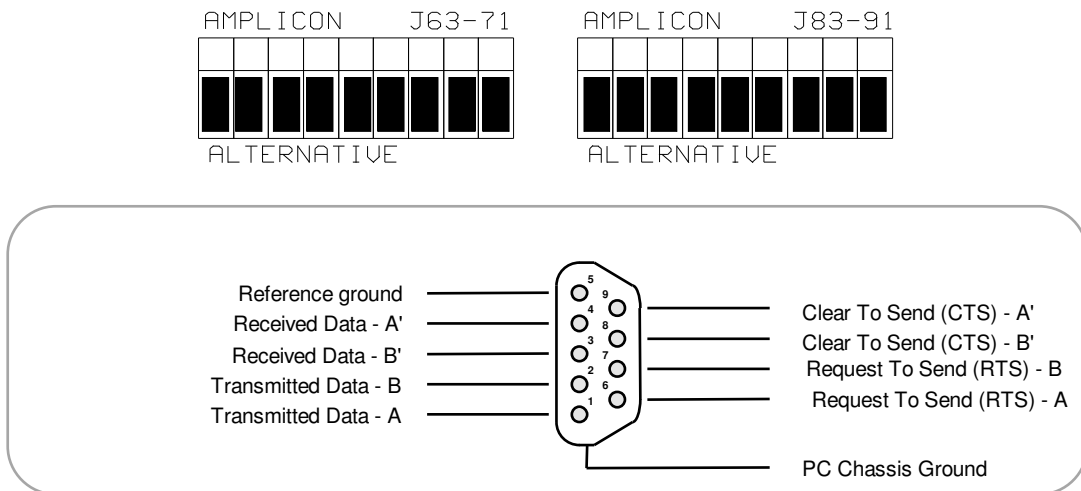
AMPLICON J63-71

ALTERNATIVE

AMPLICON J83-91

ALTERNATIVE

Reference ground
Received Data - A'
Received Data - B'
Transmitted Data - B
Transmitted Data - A

5
4
3
2
1
9
8
7
6

Clear To Send (CTS) - A'
Clear To Send (CTS) - B'
Request To Send (RTS) - B
Request To Send (RTS) - A

PC Chassis Ground